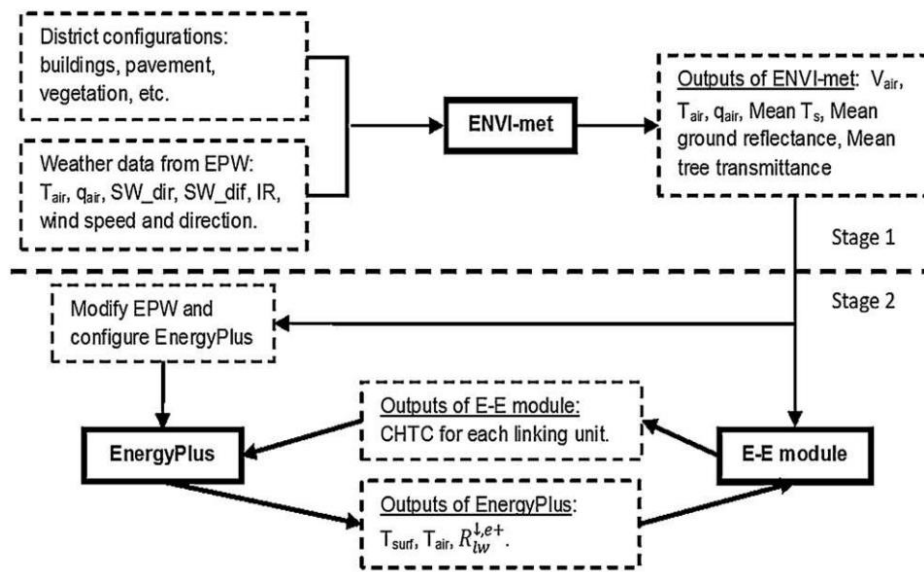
District configurations: buildings, pavement, vegetation, etc.

Weather data from EPW: $T_{air}$, $q_{air}$, SW_dir, SW_dif, IR, wind speed and direction.

ENVI-met

Outputs of ENVI-met: $V_{air}$, $T_{air}$, $q_{air}$, Mean $T_s$, Mean ground reflectance, Mean tree transmittance

Stage 1

Stage 2

Modify EPW and configure EnergyPlus

Outputs of E-E module: CHTC for each linking unit.

EnergyPlus

E-E module

Outputs of EnergyPlus: $T_{surf}$, $T_{air}$, $R_{lw}^{\downarrow,e+}$.